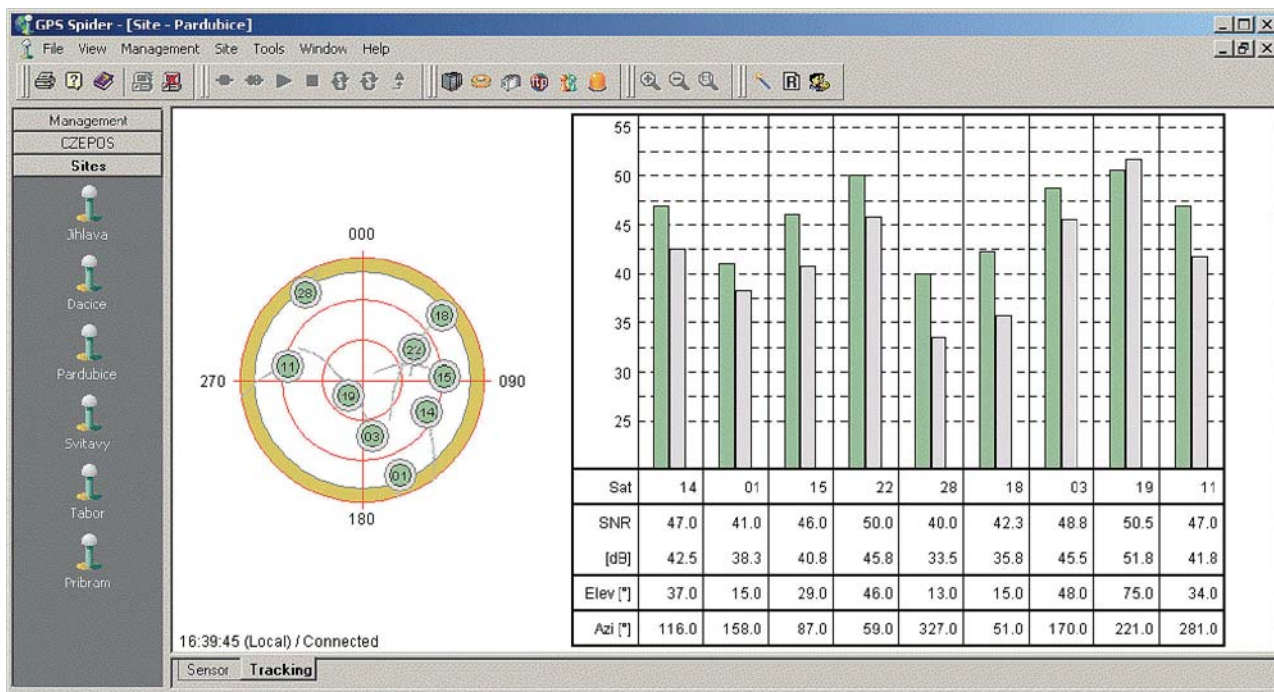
GPS Spider - [Site - Pardubice]
File View Management Site Tools Window Help

Management
CZEPOS
Sites
Jihlava
Dacice
Pardubice
Svitavy
Tabor
Pribram

000
270
090
180
28
18
22
11
15
19
14
03
01

55
50
45
40
35
30
25

| Sat | 14 | 01 | 15 | 22 | 28 | 18 | 03 | 19 | 11 |
|---|---|---|---|---|---|---|---|---|---|
| SNR | 47.0 | 41.0 | 46.0 | 50.0 | 40.0 | 42.3 | 48.8 | 50.5 | 47.0 |
| [dB] | 42.5 | 38.3 | 40.8 | 45.8 | 33.5 | 35.8 | 45.5 | 51.8 | 41.8 |
| Elev [°] | 37.0 | 15.0 | 29.0 | 46.0 | 13.0 | 15.0 | 48.0 | 75.0 | 34.0 |
| Azi [°] | 116.0 | 158.0 | 87.0 | 59.0 | 327.0 | 51.0 | 170.0 | 221.0 | 281.0 |

16:39:45 (Local) / Connected
Sensor Tracking